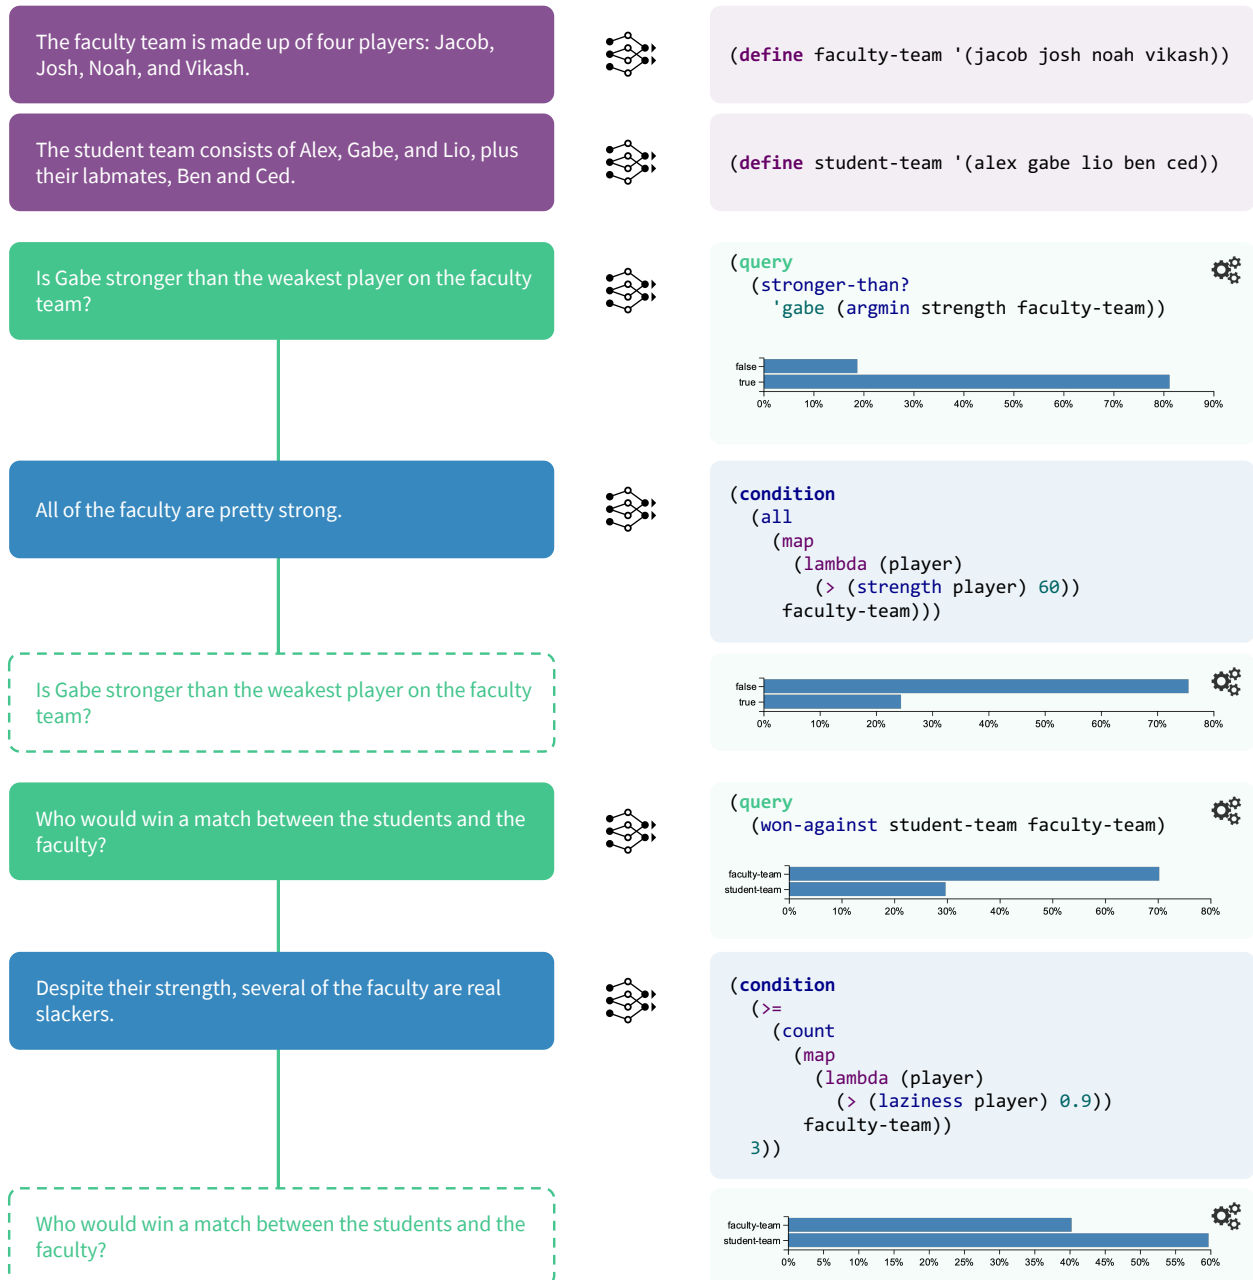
The faculty team is made up of four players: Jacob, Josh, Noah, and Vikash.

(define faculty-team '(jacob josh noah vikash))

The student team consists of Alex, Gabe, and Lio, plus their labmates, Ben and Ced.

(define student-team '(alex gabe lio ben ced))

Is Gabe stronger than the weakest player on the faculty team?

(query
  (stronger-than?
    'gabe (argmin strength faculty-team))

false
true
0% 10% 20% 30% 40% 50% 60% 70% 80% 90%

All of the faculty are pretty strong.

(condition
  (all
    (map
      (lambda (player)
        (> (strength player) 60))
      faculty-team)))

Is Gabe stronger than the weakest player on the faculty team?

false
true
0% 10% 20% 30% 40% 50% 60% 70% 80%

Who would win a match between the students and the faculty?

(query
  (won-against student-team faculty-team)

faculty-team
student-team
0% 10% 20% 30% 40% 50% 60% 70% 80%

Despite their strength, several of the faculty are real slackers.

(condition
  (>=
    (count
      (map
        (lambda (player)
          (> (laziness player) 0.9))
        faculty-team))
  3))

Who would win a match between the students and the faculty?

faculty-team
student-team
0% 5% 10% 15% 20% 25% 30% 35% 40% 45% 50% 55% 60%